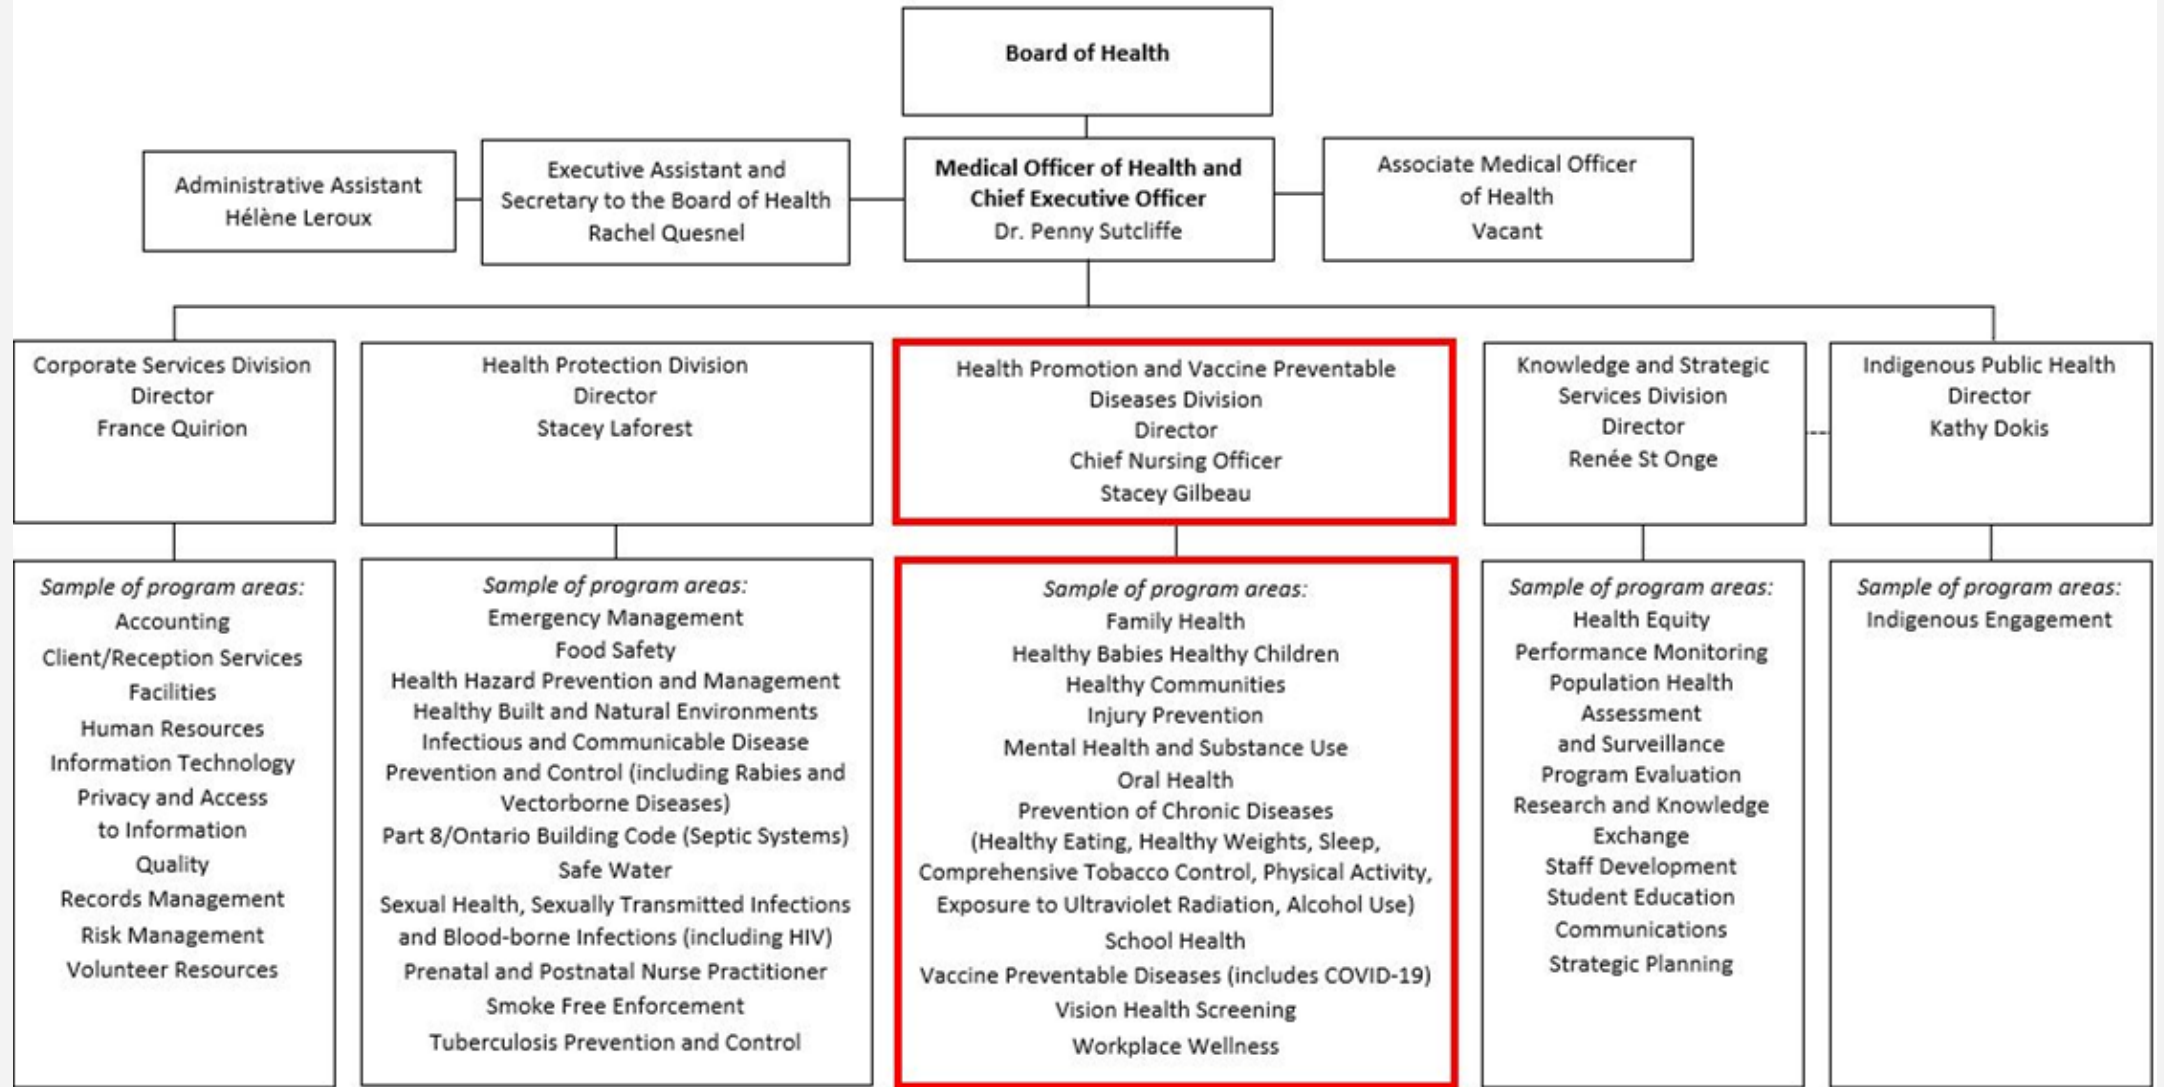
Board of Health

Administrative Assistant
Hélène Leroux

Executive Assistant and
Secretary to the Board of Health
Rachel Quesnel

Medical Officer of Health and
Chief Executive Officer
Dr. Penny Sutcliffe

Associate Medical Officer
of Health
Vacant

Corporate Services Division
Director
France Quirion

Health Protection Division
Director
Stacey Laforest

Health Promotion and Vaccine Preventable
Diseases Division
Director
Chief Nursing Officer
Stacey Gilbeau

Knowledge and Strategic
Services Division
Director
Renée St Onge

Indigenous Public Health
Director
Kathy Dokis

*Sample of program areas:*
Accounting
Client/Reception Services
Facilities
Human Resources
Information Technology
Privacy and Access
to Information
Quality
Records Management
Risk Management
Volunteer Resources

*Sample of program areas:*
Emergency Management
Food Safety
Health Hazard Prevention and Management
Healthy Built and Natural Environments
Infectious and Communicable Disease
Prevention and Control (including Rabies and
Vectorborne Diseases)
Part 8/Ontario Building Code (Septic Systems)
Safe Water
Sexual Health, Sexually Transmitted Infections
and Blood-borne Infections (including HIV)
Prenatal and Postnatal Nurse Practitioner
Smoke Free Enforcement
Tuberculosis Prevention and Control

*Sample of program areas:*
Family Health
Healthy Babies Healthy Children
Healthy Communities
Injury Prevention
Mental Health and Substance Use
Oral Health
Prevention of Chronic Diseases
(Healthy Eating, Healthy Weights, Sleep,
Comprehensive Tobacco Control, Physical Activity,
Exposure to Ultraviolet Radiation, Alcohol Use)
School Health
Vaccine Preventable Diseases (includes COVID-19)
Vision Health Screening
Workplace Wellness

*Sample of program areas:*
Health Equity
Performance Monitoring
Population Health
Assessment
and Surveillance
Program Evaluation
Research and Knowledge
Exchange
Staff Development
Student Education
Communications
Strategic Planning

*Sample of program areas:*
Indigenous Engagement